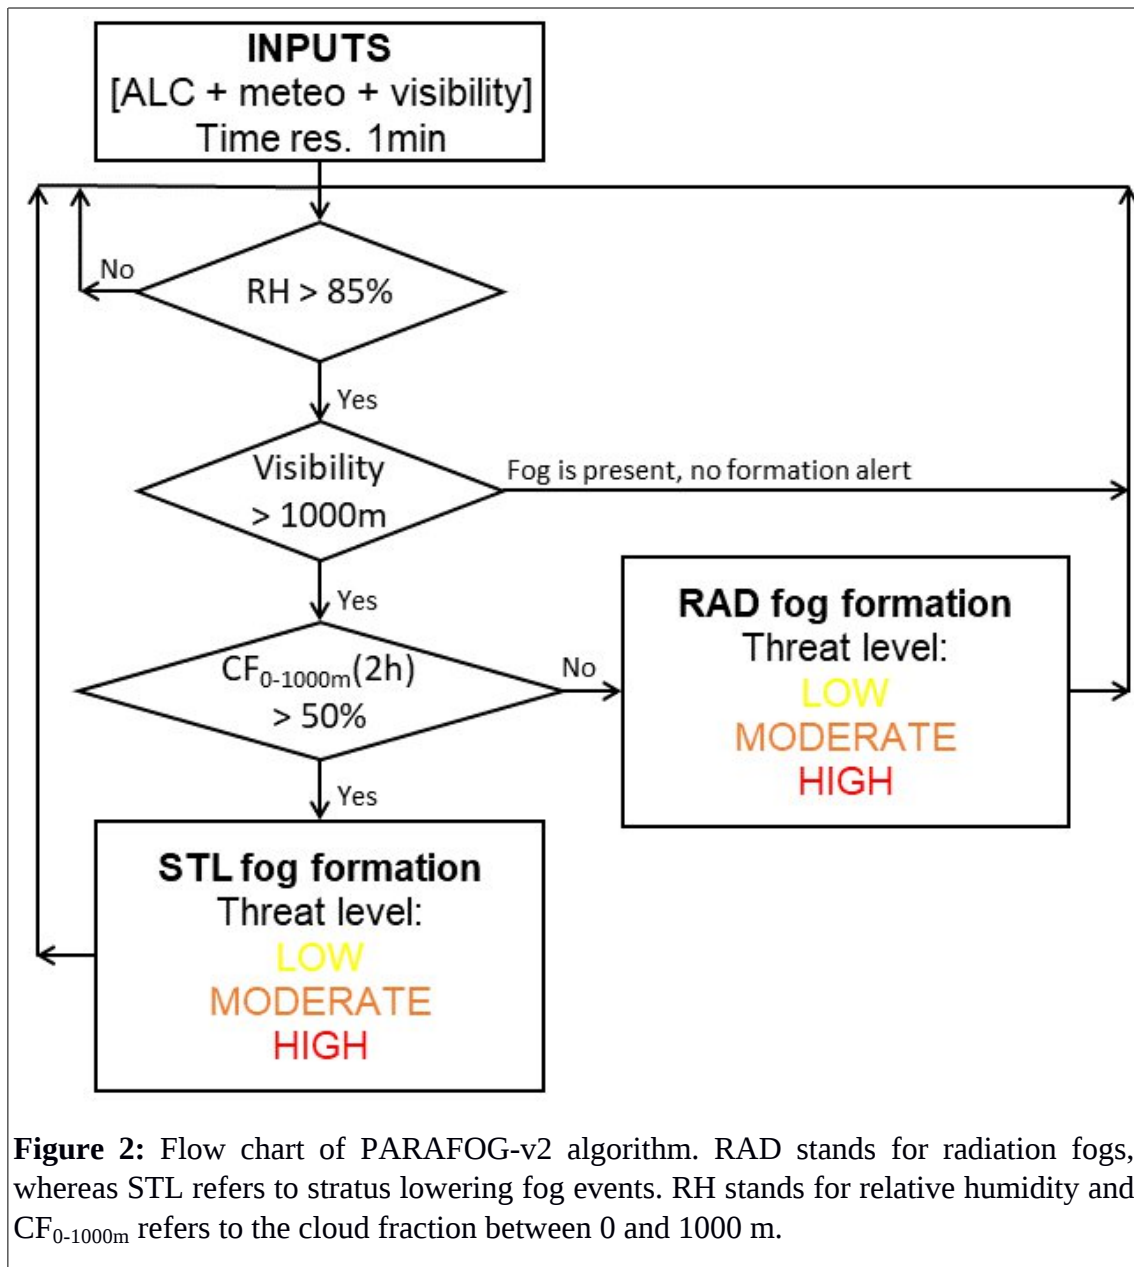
INPUTS
[ALC + meteo + visibility]
Time res. 1min

No

RH > 85%

Yes

Visibility > 1000m

Fog is present, no formation alert

Yes

$CF_{0\text{-}1000m}(2h)$ > 50%

No

RAD fog formation
Threat level:
LOW
MODERATE
HIGH

Yes

STL fog formation
Threat level:
LOW
MODERATE
HIGH

**Figure 2:** Flow chart of PARAFOG-v2 algorithm. RAD stands for radiation fogs, whereas STL refers to stratus lowering fog events. RH stands for relative humidity and $CF_{0\text{-}1000m}$ refers to the cloud fraction between 0 and 1000 m.